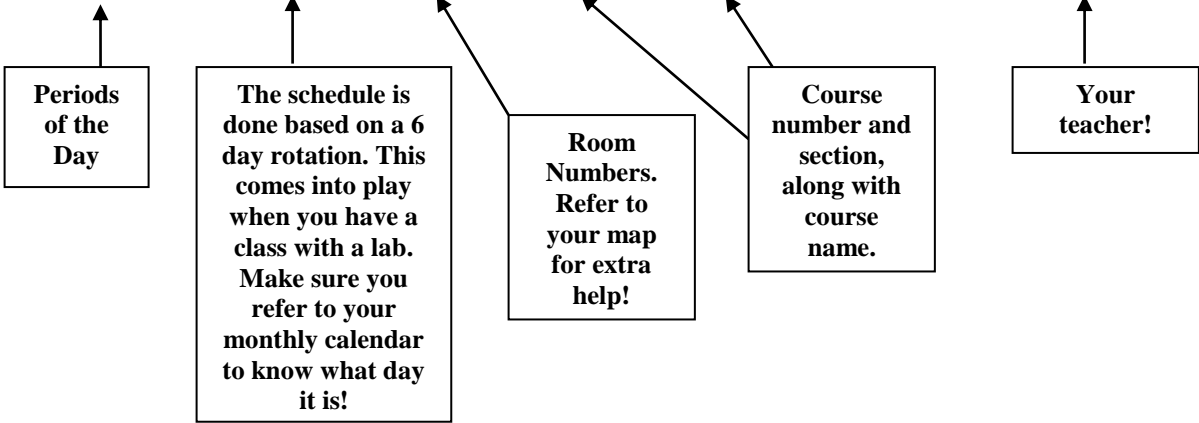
Periods of the Day

The schedule is done based on a 6 day rotation. This comes into play when you have a class with a lab. Make sure you refer to your monthly calendar to know what day it is!

Room Numbers. Refer to your map for extra help!

Course number and section, along with course name.

Your teacher!